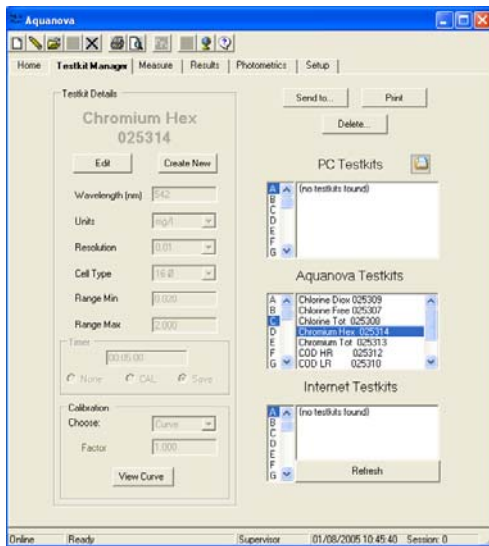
Aquanova

Home | Testkit Manager | Measure | Results | Photometrics | Setup

Testkit Details

Chromium Hex
025314

Edit
Create New

Wavelength (nm) 542

Units mg/l

Resolution 0.01

Cell Type 16 Ø

Range Min 0.020

Range Max 2.000

Timer
00:05:00
None CAL Save

Calibration
Choose: Curve
Factor 1.000

View Curve

Send to...
Print
Delete...

PC Testkits

A B C D E F G
(no testkits found)

Aquanova Testkits

A B C D E F G
Chlorine Diox 025309
Chlorine Free 025307
Chlorine Tot 025308
Chromium Hex 025314
Chromium Tot 025313
COD HR 025312
COD LR 025310

Internet Testkits

A B C D E F G
(no testkits found)

Refresh

Online | Ready | Supervisor | 01/08/2005 10:45:40 | Session: 0